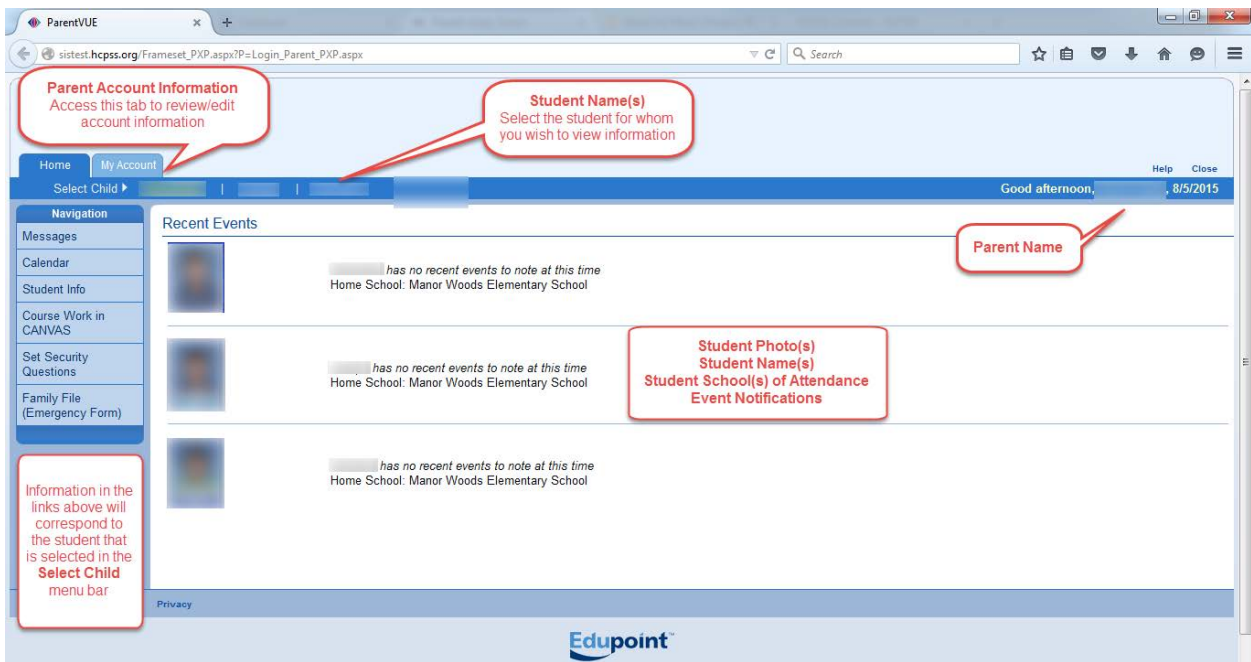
ParentVUE

sistest.hcpss.org/Frameset_PXP.aspx?P=Login_Parent_PXP.aspx

Search

Parent Account Information
Access this tab to review/edit account information

Student Name(s)
Select the student for whom you wish to view information

Home My Account

Help Close

Select Child ▸ | |

Good afternoon, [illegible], 8/5/2015

Navigation
Messages
Calendar
Student Info
Course Work in CANVAS
Set Security Questions
Family File (Emergency Form)

Recent Events

Parent Name

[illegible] has no recent events to note at this time
Home School: Manor Woods Elementary School

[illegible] has no recent events to note at this time
Home School: Manor Woods Elementary School

Student Photo(s)
Student Name(s)
Student School(s) of Attendance
Event Notifications

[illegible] has no recent events to note at this time
Home School: Manor Woods Elementary School

Information in the links above will correspond to the student that is selected in the **Select Child** menu bar

Privacy

Edupoint